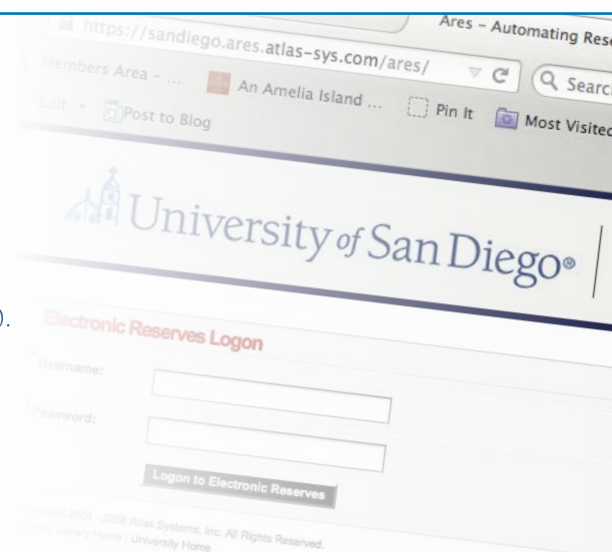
https://sandiego.ares.atlas-sys.com/ares/

Ares – Automating Res

Search

Members Area – ...

An Amelia Island ...

Pin It

Most Visited

Edit

Post to Blog

University of San Diego®

).

Electronic Reserves Logon

*Username:

*Password:

Logon to Electronic Reserves

Copyright 2004 - 2008 Atlas Systems, Inc. All Rights Reserved.

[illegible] Library Home | University Home